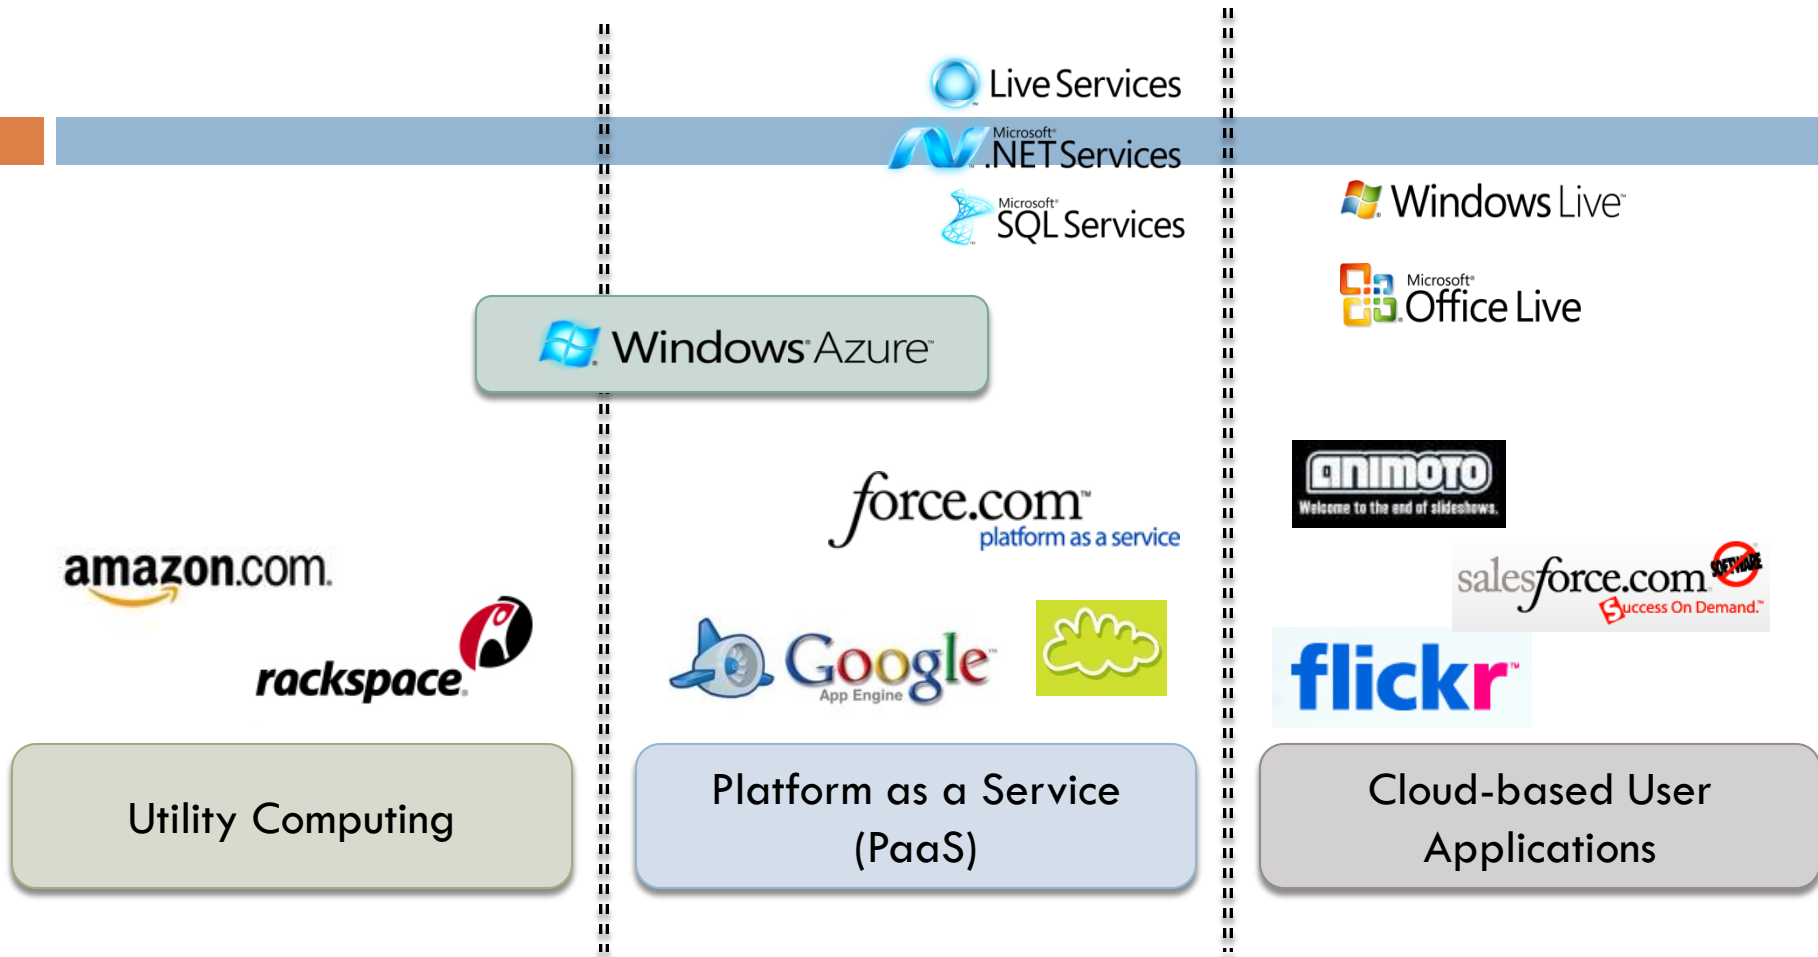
Live Services

Microsoft .NET Services

Microsoft SQL Services

Windows Live

Microsoft Office Live

Windows Azure

force.com platform as a service

animoto Welcome to the end of slideshows.

amazon.com

salesforce.com SOFTWARE Success On Demand.

rackspace

Google App Engine

flickr

Utility Computing

Platform as a Service (PaaS)

Cloud-based User Applications